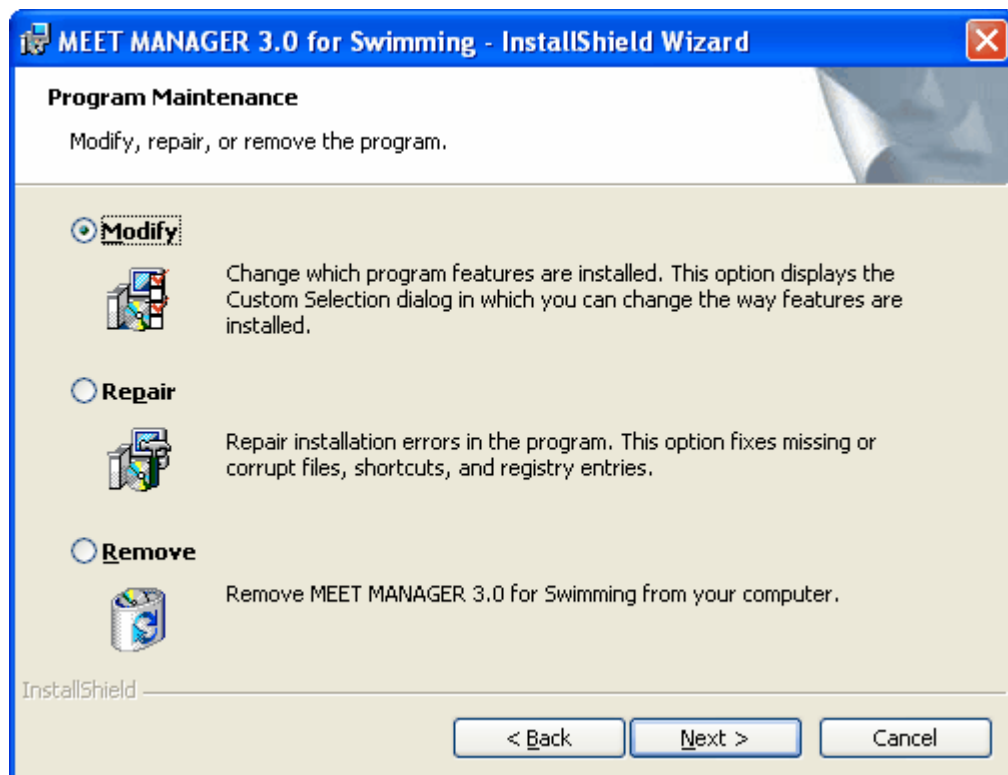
MEET MANAGER 3.0 for Swimming - InstallShield Wizard

Program Maintenance

Modify, repair, or remove the program.

Modify

Change which program features are installed. This option displays the Custom Selection dialog in which you can change the way features are installed.

Repair

Repair installation errors in the program. This option fixes missing or corrupt files, shortcuts, and registry entries.

Remove

Remove MEET MANAGER 3.0 for Swimming from your computer.

InstallShield

< Back | Next > | Cancel